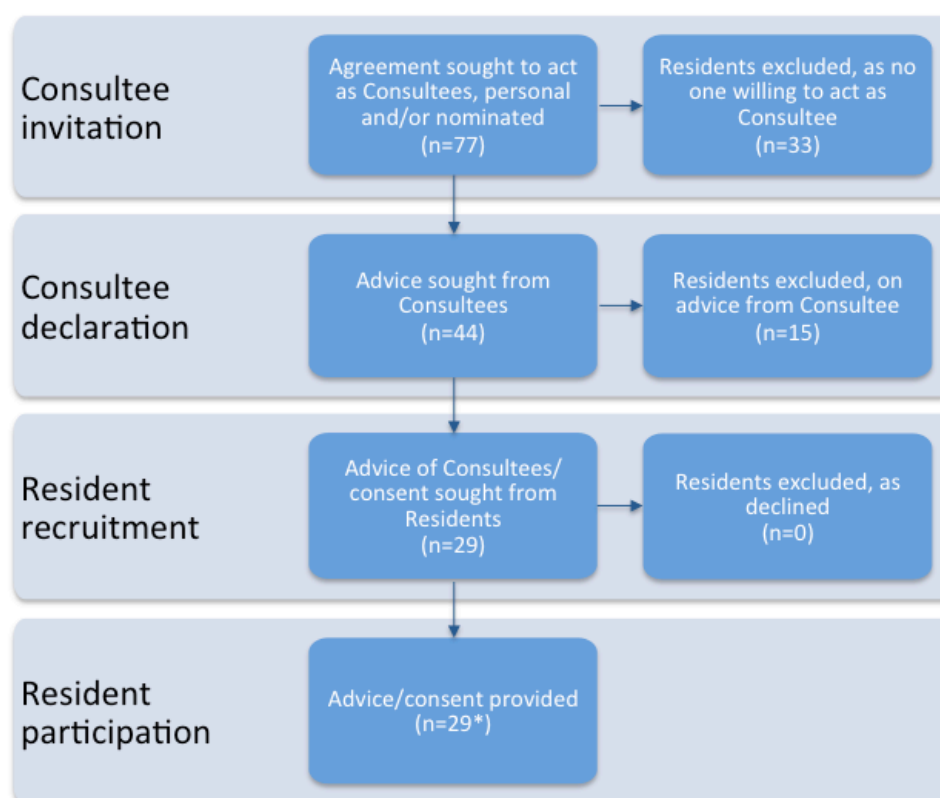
Consultee invitation

Agreement sought to act as Consultees, personal and/or nominated (n=77)

Residents excluded, as no one willing to act as Consultee (n=33)

Consultee declaration

Advice sought from Consultees (n=44)

Residents excluded, on advice from Consultee (n=15)

Resident recruitment

Advice of Consultees/ consent sought from Residents (n=29)

Residents excluded, as declined (n=0)

Resident participation

Advice/consent provided (n=29*)